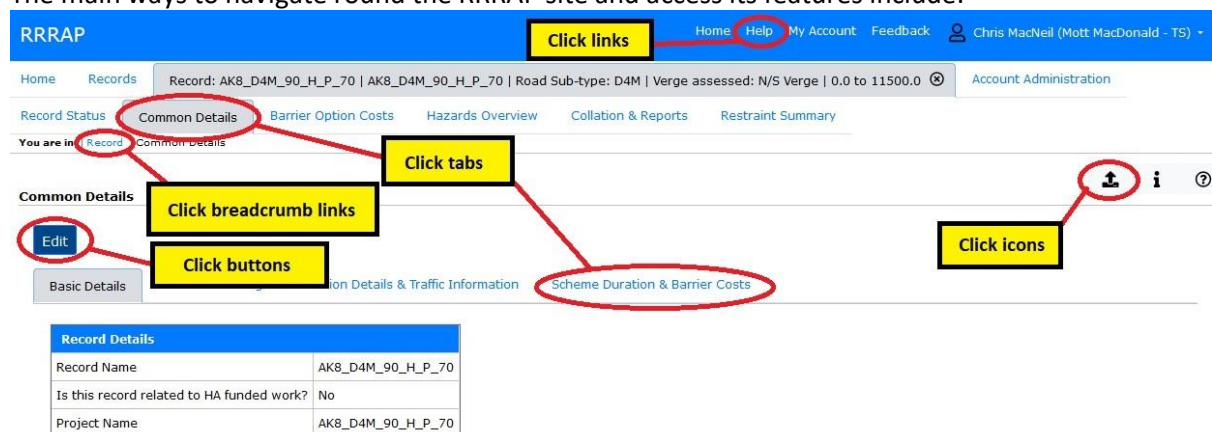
The main ways to navigate round the RRRAP site and access its features include:

RRRAP

Click links

Home Help My Account Feedback Chris MacNeil (Mott MacDonald - TS)

Home Records Record: AK8_D4M_90_H_P_70 | AK8_D4M_90_H_P_70 | Road Sub-type: D4M | Verge assessed: N/S Verge | 0.0 to 11500.0 Account Administration

Record Status Common Details Barrier Option Costs Hazards Overview Collation & Reports Restraint Summary

You are in: Record Common Details

Click tabs

Common Details

Click breadcrumb links

Edit

Click buttons

Click icons

Basic Details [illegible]ion Details & Traffic Information Scheme Duration & Barrier Costs

| Record Details | |
|---|---|
| Record Name | AK8_D4M_90_H_P_70 |
| Is this record related to HA funded work? | No |
| Project Name | AK8_D4M_90_H_P_70 |